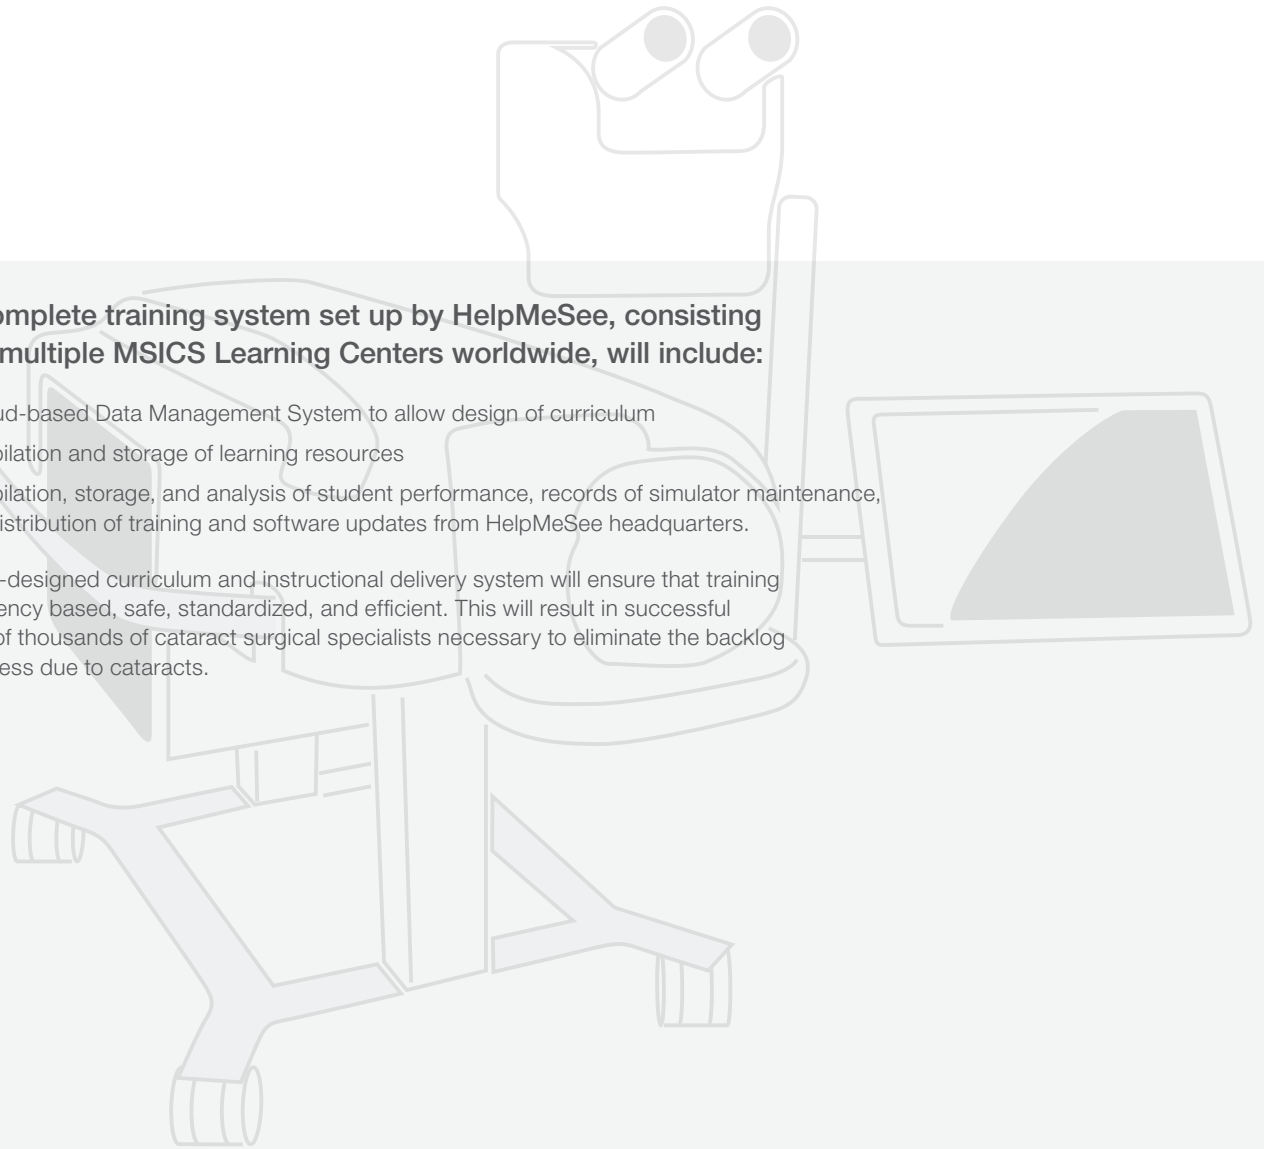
omplete training system set up by HelpMeSee, consisting multiple MSICS Learning Centers worldwide, will include:

ud-based Data Management System to allow design of curriculum

pilation and storage of learning resources

pilation, storage, and analysis of student performance, records of simulator maintenance, istribution of training and software updates from HelpMeSee headquarters.

-designed curriculum and instructional delivery system will ensure that training ency based, safe, standardized, and efficient. This will result in successful of thousands of cataract surgical specialists necessary to eliminate the backlog ess due to cataracts.